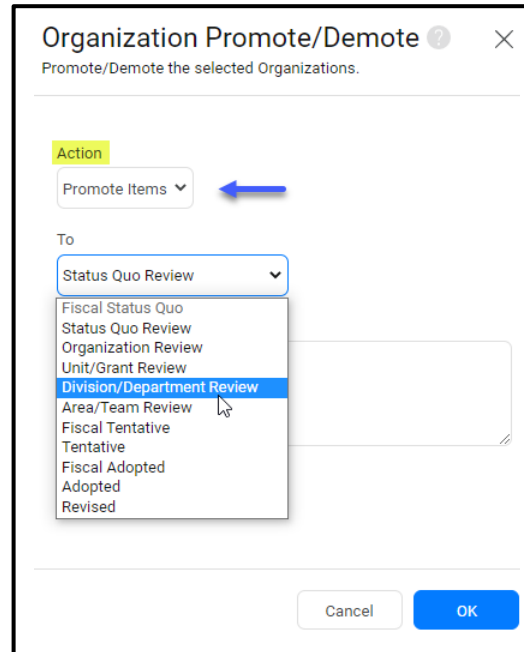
Organization Promote/Demote

Promote/Demote the selected Organizations.

Action

Promote Items

To

Status Quo Review

Fiscal Status Quo
Status Quo Review
Organization Review
Unit/Grant Review
Division/Department Review
Area/Team Review
Fiscal Tentative
Tentative
Fiscal Adopted
Adopted
Revised

Cancel

OK